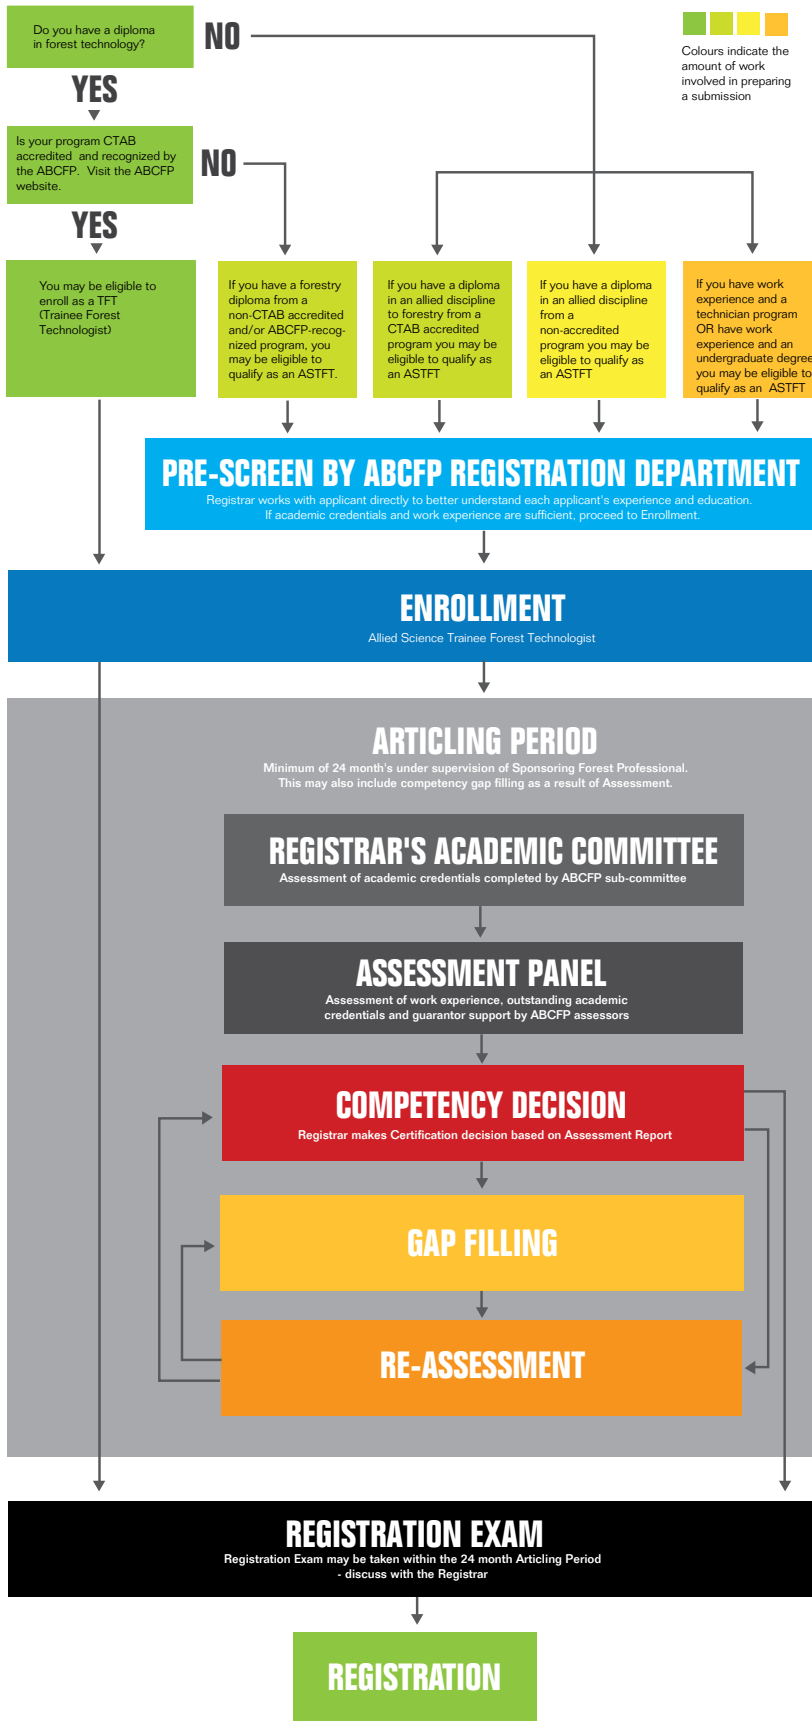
Do you have a diploma in forest technology?

NO

Colours indicate the amount of work involved in preparing a submission

YES

Is your program CTAB accredited and recognized by the ABCFP. Visit the ABCFP website.

NO

YES

You may be eligible to enroll as a TFT (Trainee Forest Technologist)

If you have a forestry diploma from a non-CTAB accredited and/or ABCFP-recognized program, you may be eligible to qualify as an ASTFT.

If you have a diploma in an allied discipline to forestry from a CTAB accredited program you may be eligible to qualify as an ASTFT

If you have a diploma in an allied discipline from a non-accredited program you may be eligible to qualify as an ASTFT

If you have work experience and a technician program OR have work experience and an undergraduate degree you may be eligible to qualify as an ASTFT

PRE-SCREEN BY ABCFP REGISTRATION DEPARTMENT
Registrar works with applicant directly to better understand each applicant's experience and education. If academic credentials and work experience are sufficient, proceed to Enrollment.

ENROLLMENT
Allied Science Trainee Forest Technologist

ARTICLING PERIOD
Minimum of 24 month's under supervision of Sponsoring Forest Professional. This may also include competency gap filling as a result of Assessment.

REGISTRAR'S ACADEMIC COMMITTEE
Assessment of academic credentials completed by ABCFP sub-committee

ASSESSMENT PANEL
Assessment of work experience, outstanding academic credentials and guarantor support by ABCFP assessors

COMPETENCY DECISION
Registrar makes Certification decision based on Assessment Report

GAP FILLING

RE-ASSESSMENT

REGISTRATION EXAM
Registration Exam may be taken within the 24 month Articling Period - discuss with the Registrar

REGISTRATION